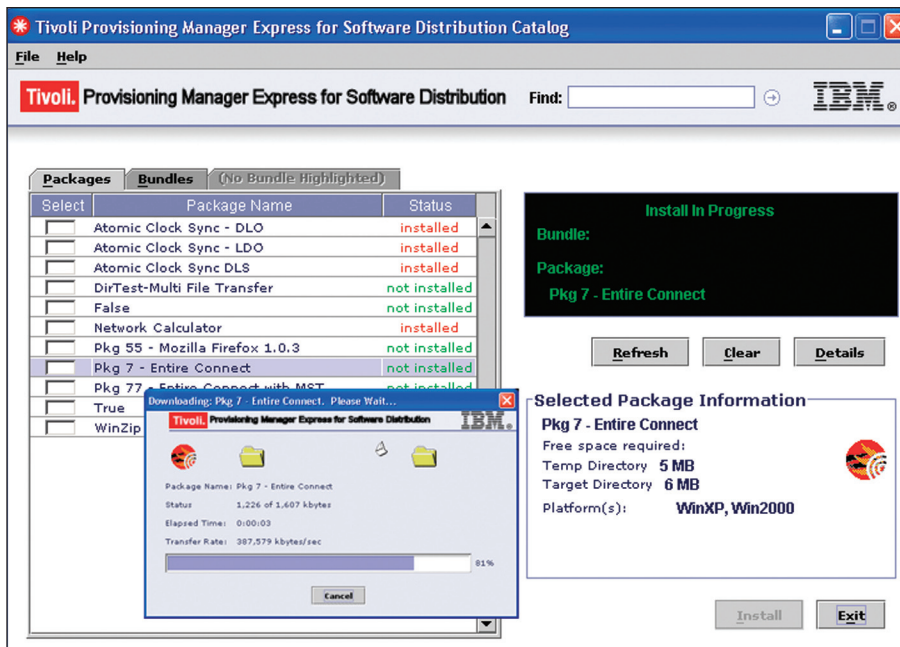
Tivoli Provisioning Manager Express for Software Distribution Catalog

File Help

Tivoli. Provisioning Manager Express for Software Distribution Find: IBM.

Packages Bundles (No Bundle Highlighted)

| Select | Package Name | Status |
|---|---|---|
| | Atomic Clock Sync - DLO | installed |
| | Atomic Clock Sync - LDO | installed |
| | Atomic Clock Sync DLS | installed |
| | DirTest-Multi File Transfer | not installed |
| | False | not installed |
| | Network Calculator | installed |
| | Pkg 55 - Mozilla Firefox 1.0.3 | not installed |
| | Pkg 7 - Entire Connect | not installed |
| | Pkg 77 - Entire Connect with MST | not installed |
| | True | |
| | WinZip | |

Downloading: Pkg 7 - Entire Connect. Please Wait...

Tivoli. Provisioning Manager Express for Software Distribution IBM.

Package Name: Pkg 7 - Entire Connect
Status: 1,226 of 1,607 kbytes
Elapsed Time: 0:00:03
Transfer Rate: 387,579 kbytes/sec

81%

Cancel

Install In Progress
Bundle:
Package:
Pkg 7 - Entire Connect

Refresh Clear Details

Selected Package Information
Pkg 7 - Entire Connect
Free space required:
Temp Directory 5 MB
Target Directory 6 MB
Platform(s): WinXP, Win2000

Install Exit